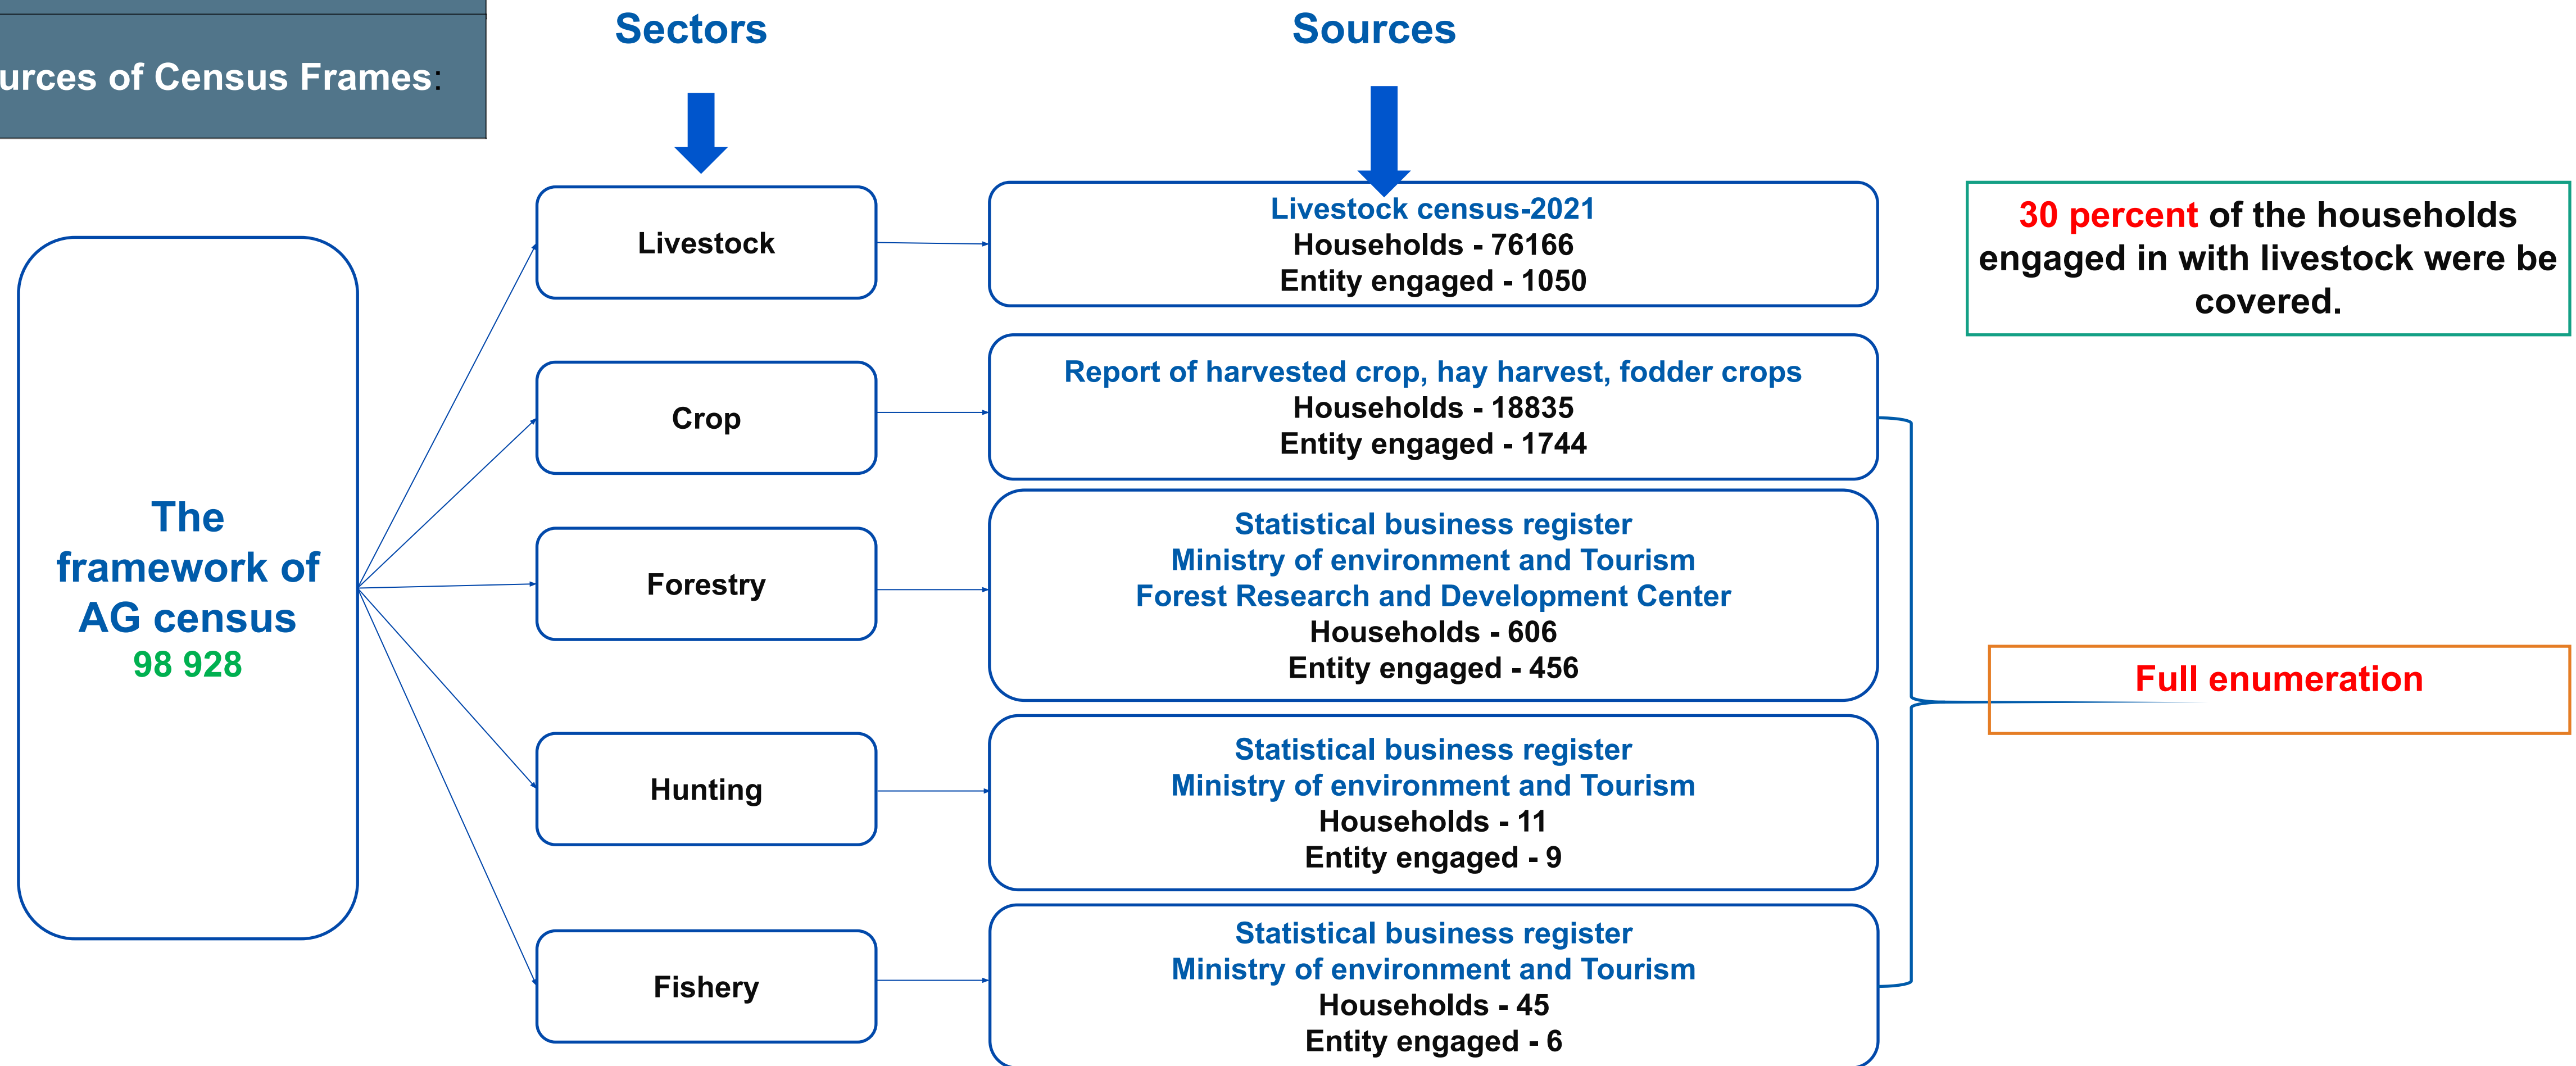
urces of Census Frames:

Sectors

Sources

The framework of AG census
98 928

Livestock

Livestock census-2021
Households - 76166
Entity engaged - 1050

30 percent of the households engaged in with livestock were be covered.

Crop

Report of harvested crop, hay harvest, fodder crops
Households - 18835
Entity engaged - 1744

Forestry

Statistical business register
Ministry of environment and Tourism
Forest Research and Development Center
Households - 606
Entity engaged - 456

Full enumeration

Hunting

Statistical business register
Ministry of environment and Tourism
Households - 11
Entity engaged - 9

Fishery

Statistical business register
Ministry of environment and Tourism
Households - 45
Entity engaged - 6